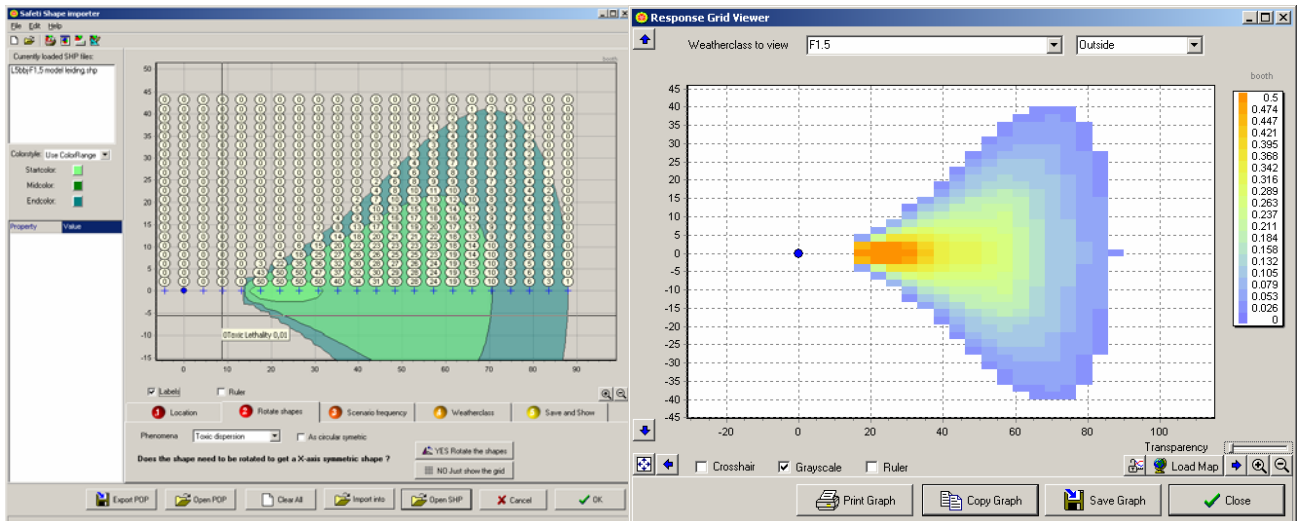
Safeti Shape importer

File Edit Help

Currently loaded SHP files:

L5bbyF1.5 model lerding.shp

Colorstyle: Use ColorRange

Startcolor:

Midcolor:

Endcolor:

| Property | Value |
|---|---|

booth

50
45
40
35
30
25
20
15
10
5
0
-5
-10
-15

0 10 20 30 40 50 60 70 80 90

0Toxic Lethality 0,01

Labels

Ruler

1 Location

2 Rotate shapes

3 Scenario frequency

4 Weatherclass

5 Save and Show

Phenomena Toxic dispersion

As circular symetric

Does the shape need to be rotated to get a X-axis symmetric shape ?

YES Rotate the shapes

NO Just show the grid

Export POP

Open POP

Clear All

Import info

Open SHP

Cancel

OK

Response Grid Viewer

Weatherclass to view F1.5

Outside

booth

45
40
35
30
25
20
15
10
5
0
-5
-10
-15
-20
-25
-30
-35
-40
-45

-20 0 20 40 60 80 100

0.5
0.474
0.447
0.421
0.395
0.368
0.342
0.316
0.289
0.263
0.237
0.211
0.184
0.158
0.132
0.105
0.079
0.053
0.026
0

Transparency

Crosshair

Grayscale

Ruler

Load Map

Print Graph

Copy Graph

Save Graph

Close